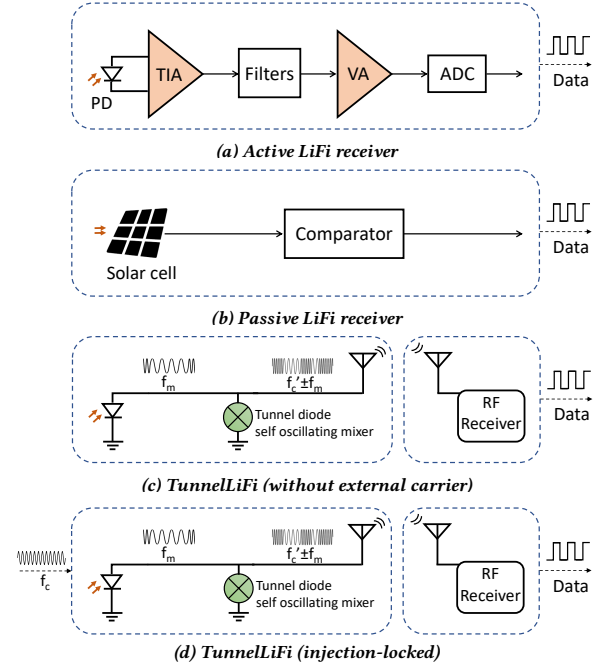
TIA
Filters
VA
ADC
PD
Data

(a) Active LiFi receiver

Comparator
Solar cell
Data

(b) Passive LiFi receiver

$f_m$
$f_c' \pm f_m$
Tunnel diode self oscillating mixer
RF Receiver
Data

(c) TunnelLiFi (without external carrier)

$f_c$
$f_m$
$f_c' \pm f_m$
Tunnel diode self oscillating mixer
RF Receiver
Data

(d) TunnelLiFi (injection-locked)